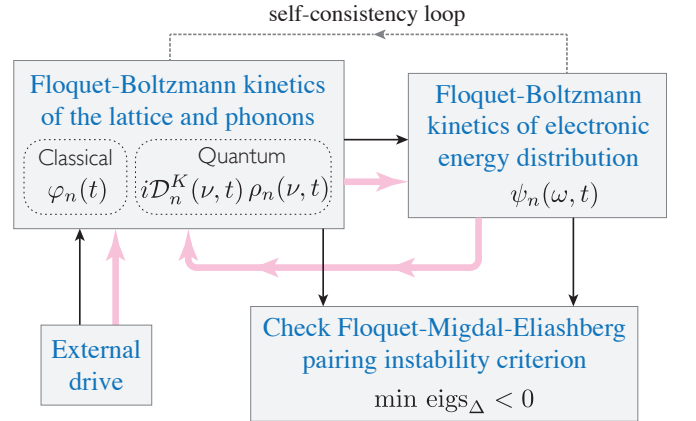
self-consistency loop

Floquet-Boltzmann kinetics of the lattice and phonons

Classical
$\varphi_n(t)$

Quantum
$i\mathcal{D}_n^K(\nu,t)\,\rho_n(\nu,t)$

Floquet-Boltzmann kinetics of electronic energy distribution
$\psi_n(\omega,t)$

External drive

Check Floquet-Migdal-Eliashberg pairing instability criterion
$\min \text{eigs}_\Delta < 0$